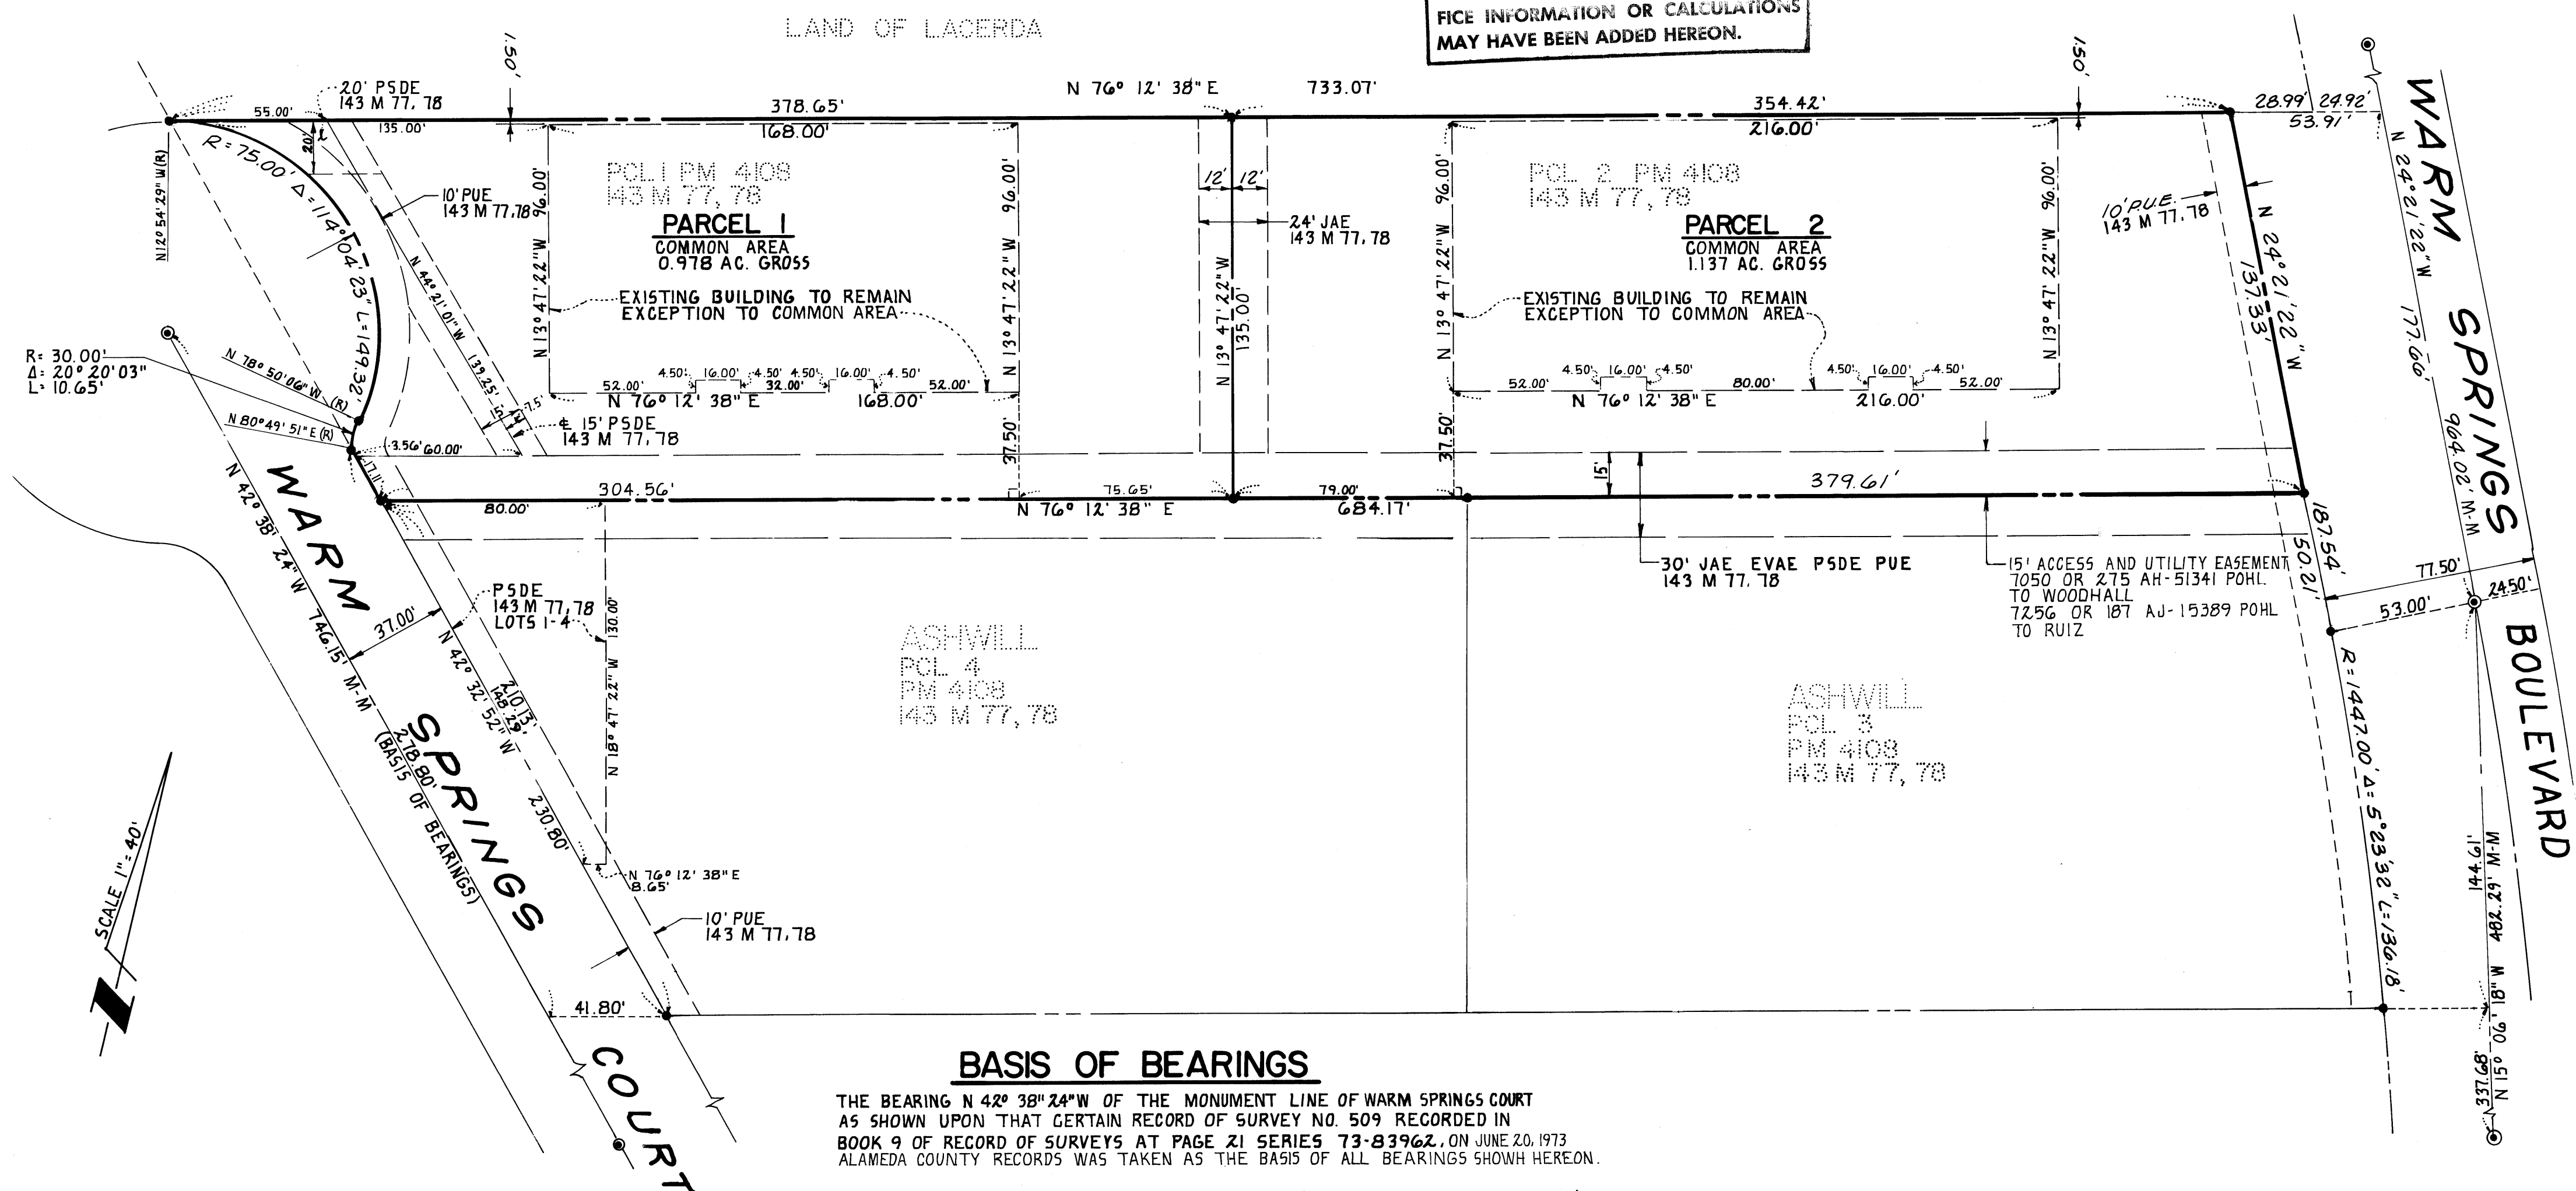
FICE INFORMATION OR CALCULATIONS
MAY HAVE BEEN ADDED HEREON.

LAND OF LACERDA

20' PSDE
143 M 77, 78
1.50'
N 76° 12' 38" E
733.07'
1.50'
55.00'
378.65'
354.42'
28.99'
24.92'
135.00'
168.00'
216.00'
53.91'
20'
R=75.00' Δ=114°04'23" L=149.32'
N 12° 54' 29" W (R)
10' PUE
143 M 77, 78
96.00'
PCL 1 PM 4108
143 M 77, 78
PARCEL 1
COMMON AREA
0.978 AC. GROSS
96.00'
12'
12'
24' JAE
143 M 77, 78
96.00'
PCL 2 PM 4108
143 M 77, 78
PARCEL 2
COMMON AREA
1.137 AC. GROSS
96.00'
10' PUE
143 M 77, 78
N 24°21'22" W
137.33'
WARM SPRINGS
N 24° 21' 22" W
177.66'
964.02' M-M
N 44° 21' 01" W
139.25'
N 13° 47' 22" W
N 13° 47' 22" W
N 13° 47' 22" W
135.00'
N 13° 47' 22" W
N 13° 47' 22" W
EXISTING BUILDING TO REMAIN
EXCEPTION TO COMMON AREA
EXISTING BUILDING TO REMAIN
EXCEPTION TO COMMON AREA
R= 30.00'
Δ= 20° 20' 03"
L= 10.65'
N 78° 50' 06" W (R)
N 80° 49' 51" E (R)
4.50' 16.00' 4.50' 4.50' 16.00' 4.50'
52.00'
32.00'
52.00'
N 76° 12' 38" E
168.00'
4.50' 16.00' 4.50'
52.00'
80.00'
4.50' 16.00' 4.50'
52.00'
N 76° 12' 38" E
216.00'
15'
7.5'
℄ 15' PSDE
143 M 77, 78
3.56'
60.00'
37.50'
37.50'
15'
304.56'
75.65'
79.00'
379.61'
80.00'
N 76° 12' 38" E
684.17'
187.54'
50.21'
WARM
N 42° 38' 24" W
746.15' M-M
30' JAE EVAE PSDE PUE
143 M 77, 78
15' ACCESS AND UTILITY EASEMENT
7050 OR 275 AH-51341 POHL
TO WOODHALL
7256 OR 187 AJ-15389 POHL
TO RUIZ
77.50'
24.50'
53.00'
PSDE
143 M 77, 78
LOTS 1-4
30.00'
37.00'
N 42° 32' 52" W
210.13'
148.29'
ASHWILL
PCL 4
PM 4108
143 M 77, 78
N 13° 47' 22" W
ASHWILL
PCL 3
PM 4108
143 M 77, 78
R=1447.00' Δ=5°23'32" L=136.18'
BOULEVARD
SPRINGS
278.80'
(BASIS OF BEARINGS)
230.80'
N 76° 12' 38" E
8.65'
SCALE 1"=40'
10' PUE
143 M 77, 78
144.61'
482.29' M-M
N 15° 06' 18" W
337.68'
41.80'
COURT

BASIS OF BEARINGS
THE BEARING N 42° 38' 24" W OF THE MONUMENT LINE OF WARM SPRINGS COURT AS SHOWN UPON THAT CERTAIN RECORD OF SURVEY NO. 509 RECORDED IN BOOK 9 OF RECORD OF SURVEYS AT PAGE 21 SERIES 73-83962, ON JUNE 20, 1973 ALAMEDA COUNTY RECORDS WAS TAKEN AS THE BASIS OF ALL BEARINGS SHOWN HEREON.